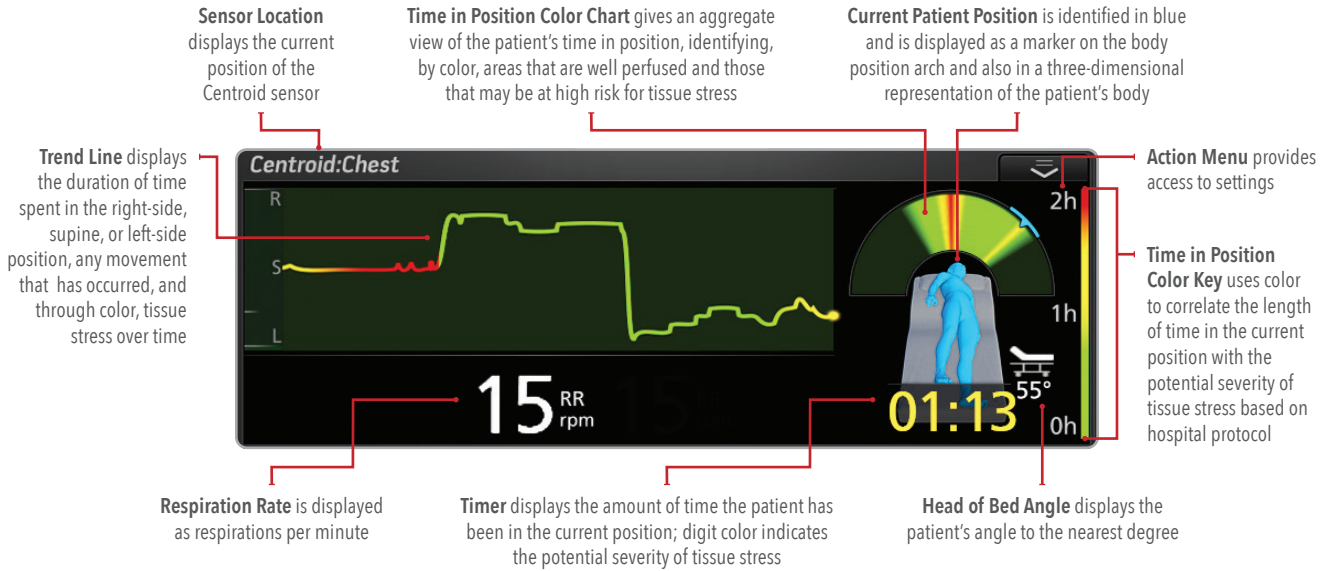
**Sensor Location** displays the current position of the Centroid sensor

**Time in Position Color Chart** gives an aggregate view of the patient's time in position, identifying, by color, areas that are well perfused and those that may be at high risk for tissue stress

**Current Patient Position** is identified in blue and is displayed as a marker on the body position arch and also in a three-dimensional representation of the patient's body

**Trend Line** displays the duration of time spent in the right-side, supine, or left-side position, any movement that has occurred, and through color, tissue stress over time

**Action Menu** provides access to settings

**Time in Position Color Key** uses color to correlate the length of time in the current position with the potential severity of tissue stress based on hospital protocol

Centroid:Chest

R

S

L

15 RR rpm

2h

1h

0h

55°

01:13

**Respiration Rate** is displayed as respirations per minute

**Timer** displays the amount of time the patient has been in the current position; digit color indicates the potential severity of tissue stress

**Head of Bed Angle** displays the patient's angle to the nearest degree